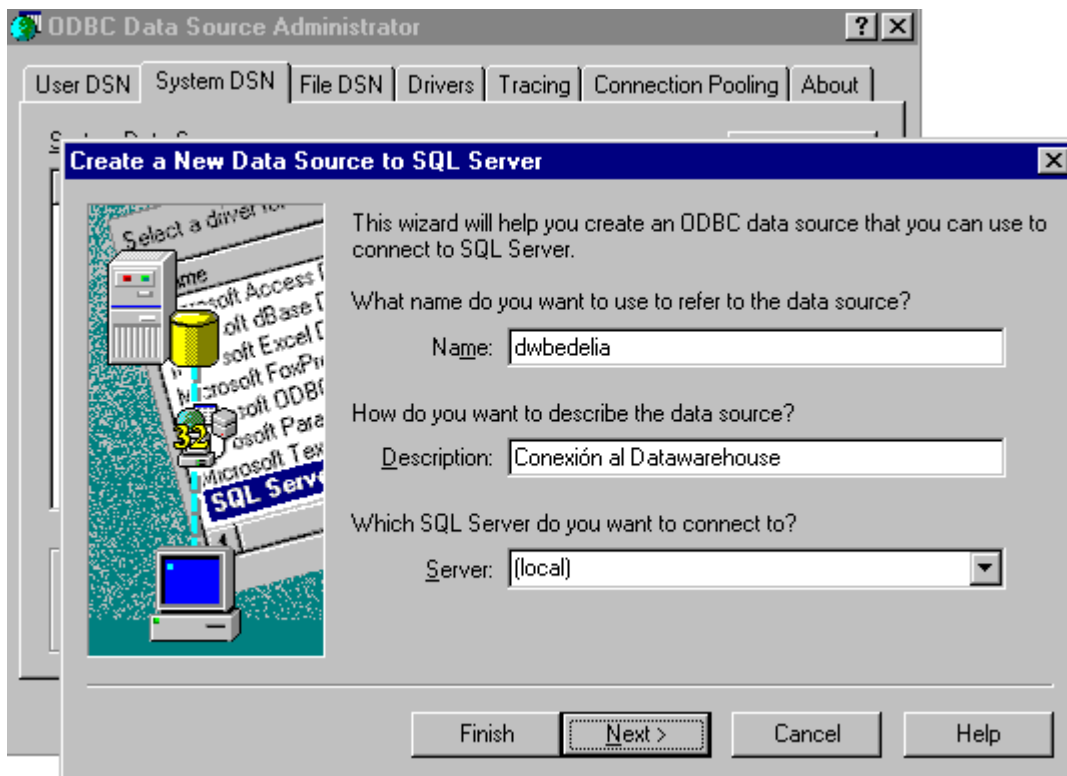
ODBC Data Source Administrator

?

User DSN | System DSN | File DSN | Drivers | Tracing | Connection Pooling | About

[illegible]

Create a New Data Source to SQL Server

Select a driver for

Name

Microsoft Access

Microsoft dBase

Microsoft Excel

Microsoft FoxPro

Microsoft ODBC

Microsoft Para

Microsoft Tex

SQL Serv

32

This wizard will help you create an ODBC data source that you can use to connect to SQL Server.

What name do you want to use to refer to the data source?

Name: dwbedelia

How do you want to describe the data source?

Description: Conexión al Datawarehouse

Which SQL Server do you want to connect to?

Server: (local)

Finish | Next > | Cancel | Help